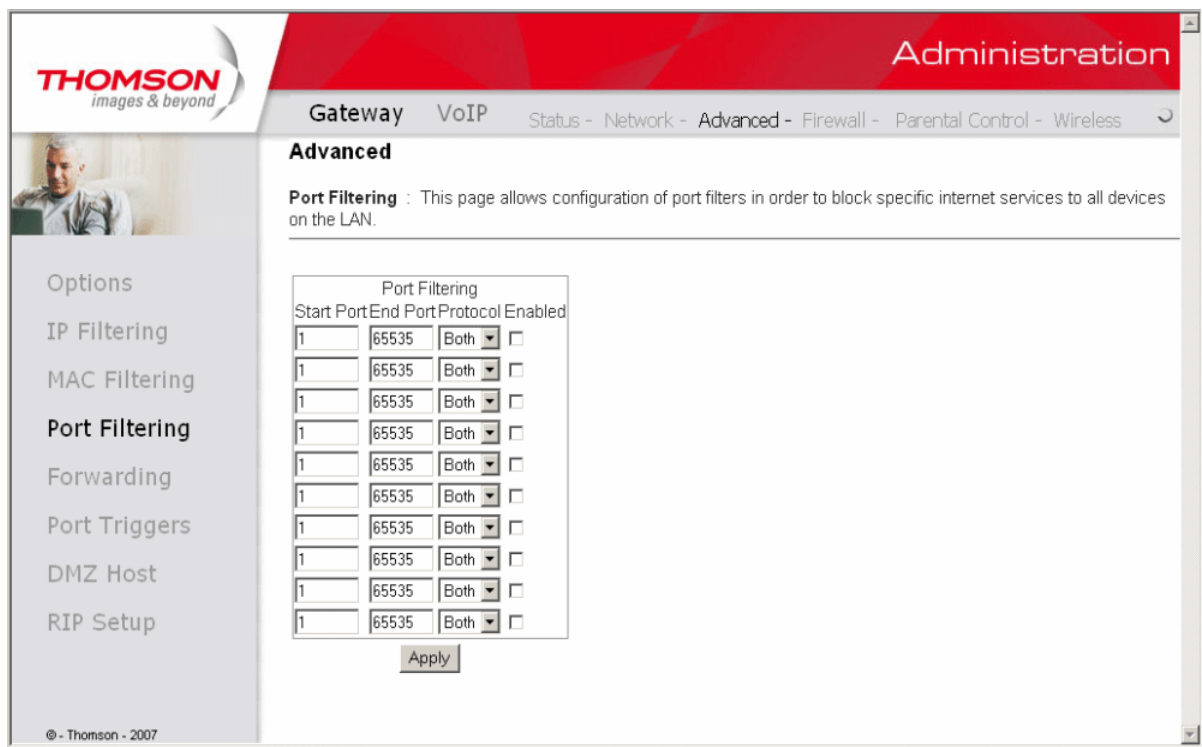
THOMSON
images & beyond

Administration

Gateway VoIP Status - Network - Advanced - Firewall - Parental Control - Wireless

Options
IP Filtering
MAC Filtering
Port Filtering
Forwarding
Port Triggers
DMZ Host
RIP Setup

Advanced

Port Filtering : This page allows configuration of port filters in order to block specific internet services to all devices on the LAN.

Port Filtering

| Start Port | End Port | Protocol | Enabled |
|---|---|---|---|
| 1 | 65535 | Both | ☐ |
| 1 | 65535 | Both | ☐ |
| 1 | 65535 | Both | ☐ |
| 1 | 65535 | Both | ☐ |
| 1 | 65535 | Both | ☐ |
| 1 | 65535 | Both | ☐ |
| 1 | 65535 | Both | ☐ |
| 1 | 65535 | Both | ☐ |
| 1 | 65535 | Both | ☐ |
| 1 | 65535 | Both | ☐ |

Apply

© - Thomson - 2007